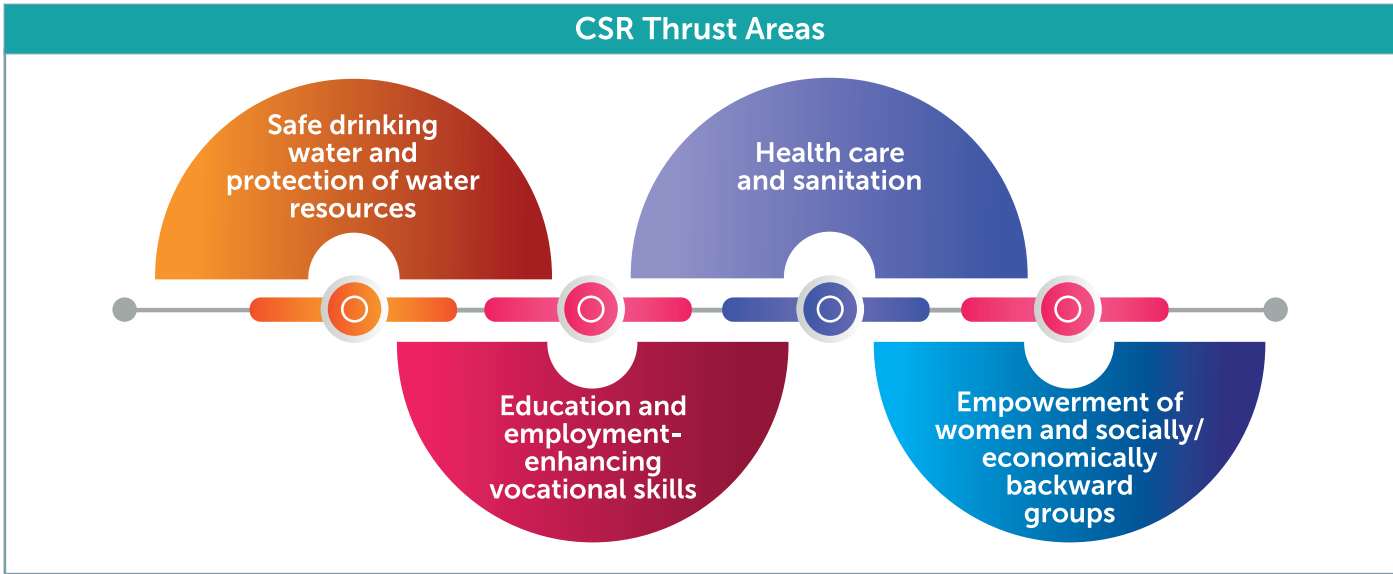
CSR Thrust Areas

Safe drinking water and protection of water resources

Health care and sanitation

Education and employment-enhancing vocational skills

Empowerment of women and socially/economically backward groups